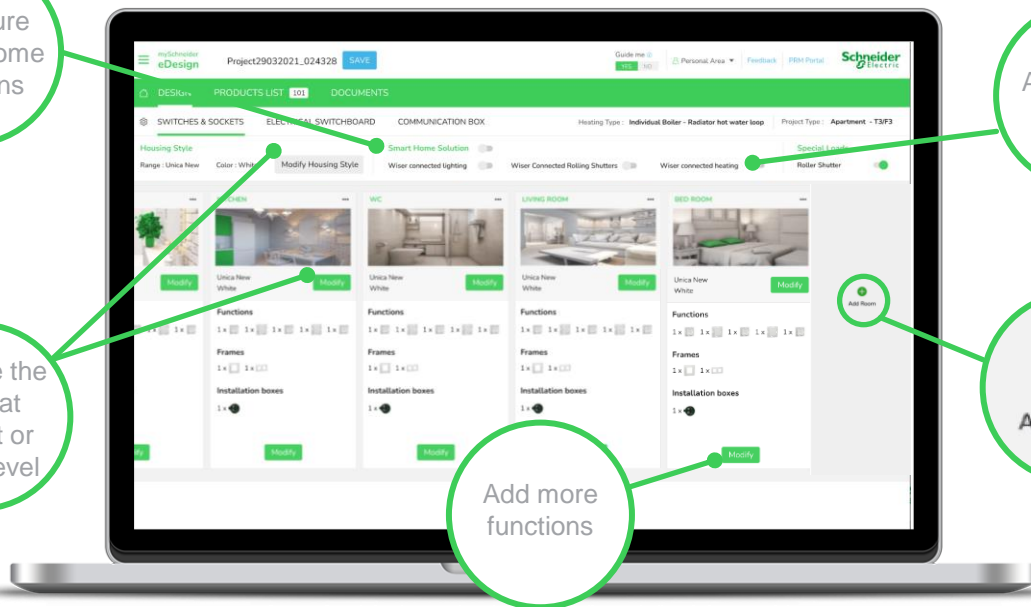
ure
ome
ns

mySchneider eDesign
Project29032021_024328
SAVE
Guide me
YES NO
Personal Area
Feedback
PRM Portal
Schneider Electric

DESIGN
PRODUCTS LIST 101
DOCUMENTS

SWITCHES & SOCKETS
ELECTRICAL SWITCHBOARD
COMMUNICATION BOX
Heating Type : Individual Boiler - Radiator hot water loop
Project Type : Apartment - T3/F3

Housing Style
Range : Unica New
Color : White
Modify Housing Style
Smart Home Solution
Wiser connected lighting
Wiser Connected Rolling Shutters
Wiser connected heating
Special Loads
Roller Shutter

Modify
Functions
Frames
Installation boxes
Modify

KITCHEN
Unica New
White
Modify
Functions
Frames
Installation boxes
Modify

WC
Unica New
White
Modify
Functions
Frames
Installation boxes
Modify

LIVING ROOM
Unica New
White
Modify
Functions
Frames
Installation boxes

BED ROOM
Unica New
White
Modify
Functions
Frames
Installation boxes
Modify

Add Room

A

e the
at
t or
evel

Add more functions

A